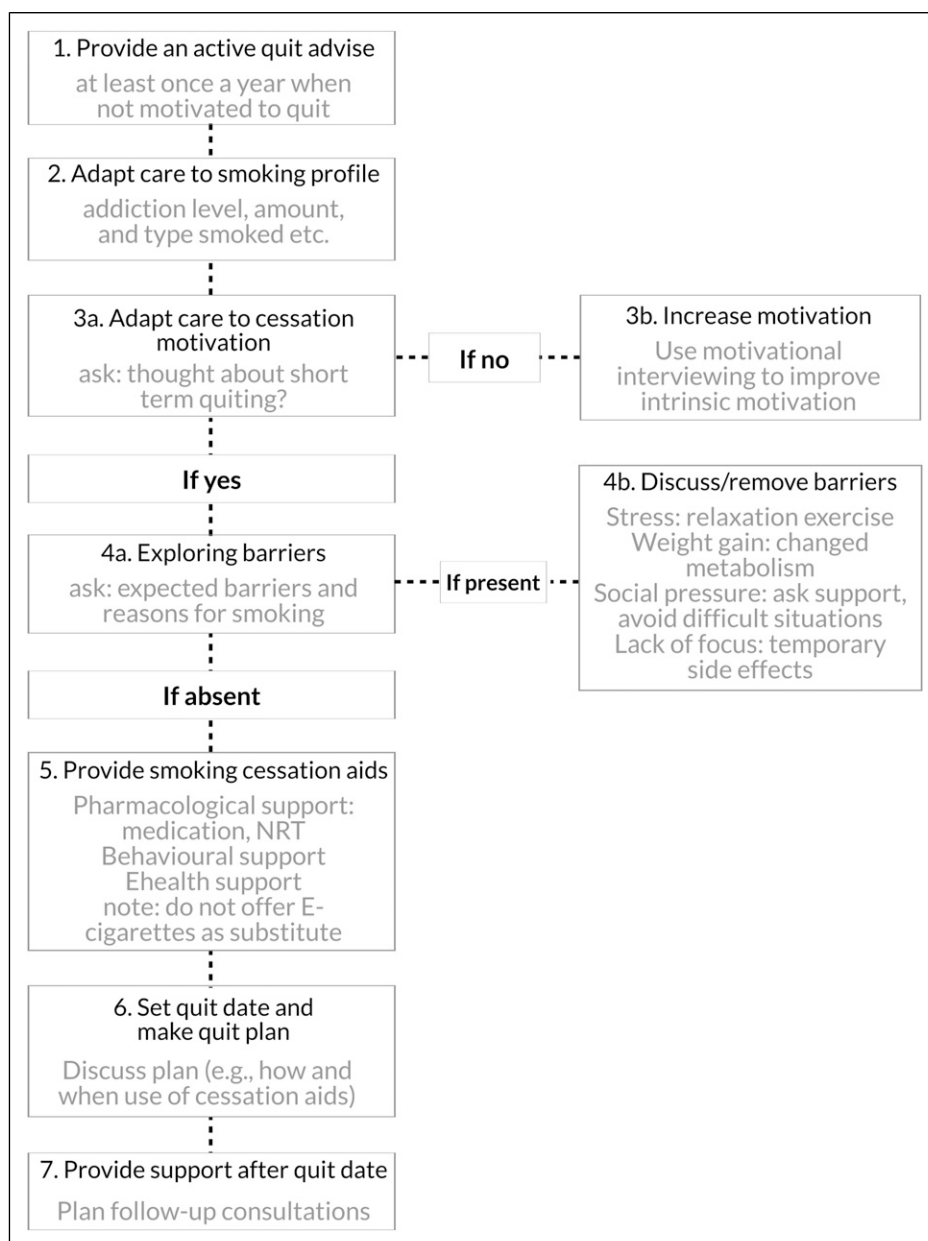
1. Provide an active quit advise

at least once a year when not motivated to quit

2. Adapt care to smoking profile

addiction level, amount, and type smoked etc.

3a. Adapt care to cessation motivation

ask: thought about short term quiting?

If no

3b. Increase motivation

Use motivational interviewing to improve intrinsic motivation

If yes

4a. Exploring barriers

ask: expected barriers and reasons for smoking

If present

4b. Discuss/remove barriers

Stress: relaxation exercise
Weight gain: changed metabolism
Social pressure: ask support, avoid difficult situations
Lack of focus: temporary side effects

If absent

5. Provide smoking cessation aids

Pharmacological support: medication, NRT
Behavioural support
Ehealth support
note: do not offer E-cigarettes as substitute

6. Set quit date and make quit plan

Discuss plan (e.g., how and when use of cessation aids)

7. Provide support after quit date

Plan follow-up consultations